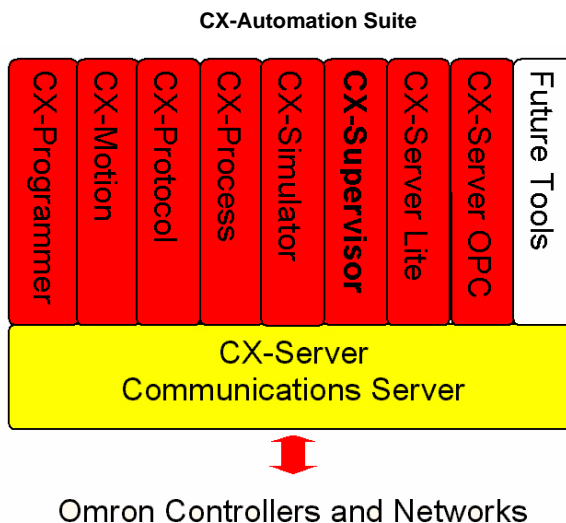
CX-Automation Suite

CX-Programmer

CX-Motion

CX-Protocol

CX-Process

CX-Simulator

CX-Supervisor

CX-Server Lite

CX-Server OPC

Future Tools

CX-Server
Communications Server

Omron Controllers and Networks